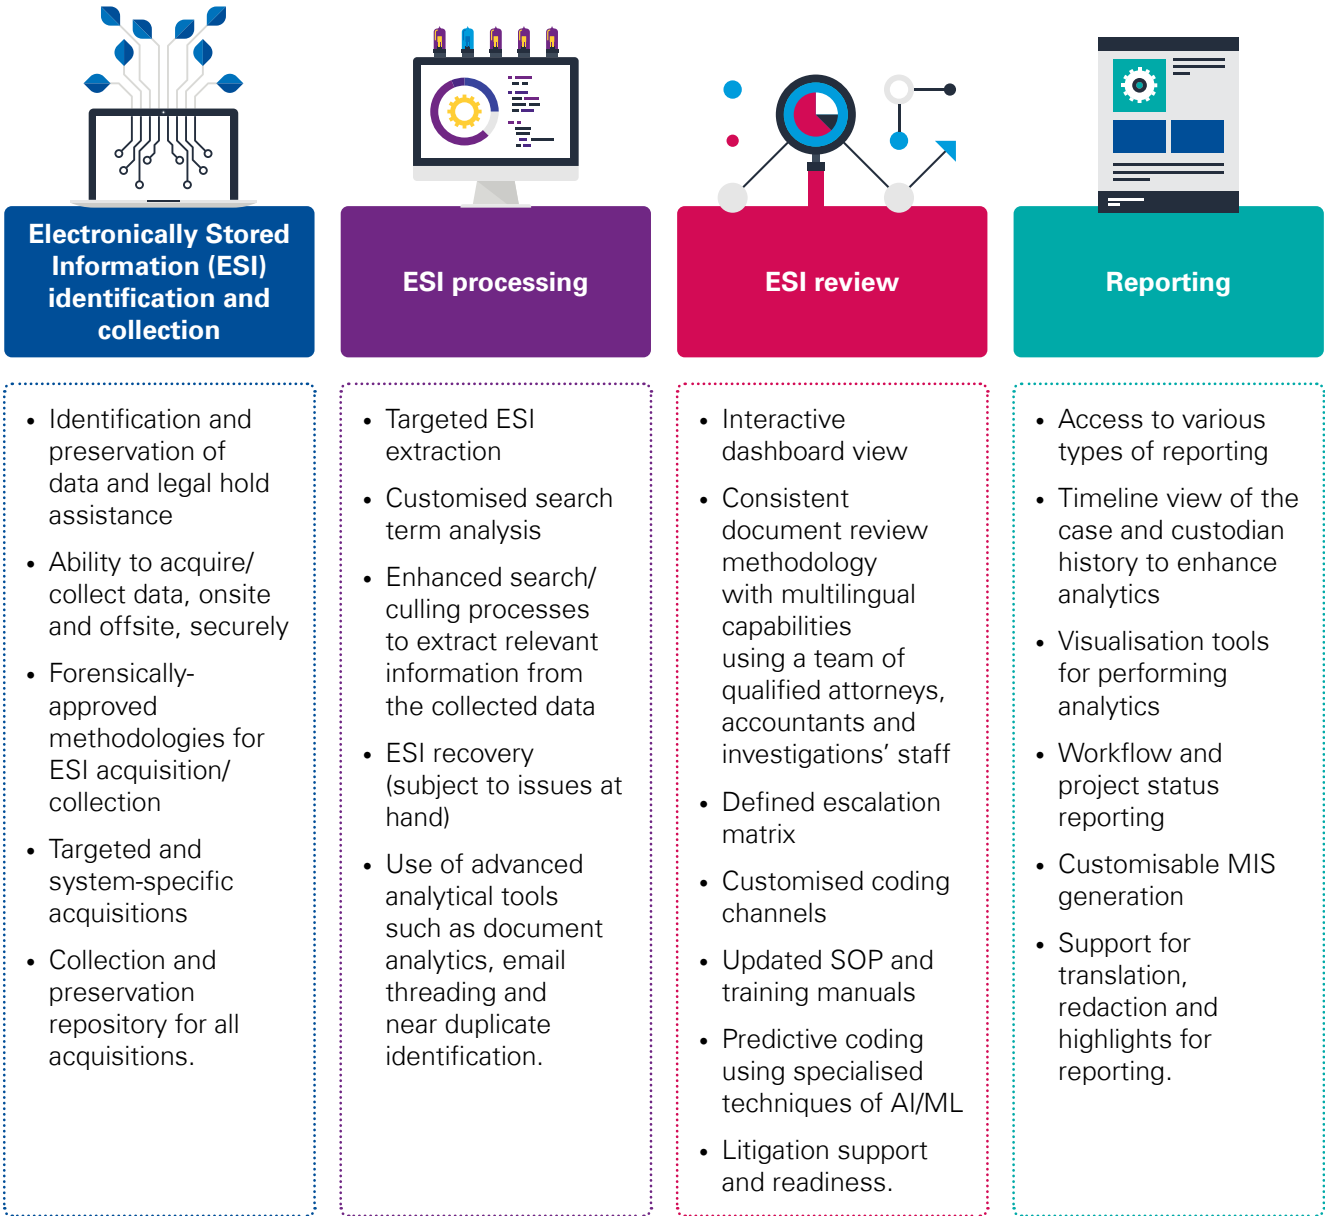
Electronically Stored Information (ESI) identification and collection

- Identification and preservation of data and legal hold assistance
- Ability to acquire/ collect data, onsite and offsite, securely
- Forensically-approved methodologies for ESI acquisition/ collection
- Targeted and system-specific acquisitions
- Collection and preservation repository for all acquisitions.

ESI processing

- Targeted ESI extraction
- Customised search term analysis
- Enhanced search/ culling processes to extract relevant information from the collected data
- ESI recovery (subject to issues at hand)
- Use of advanced analytical tools such as document analytics, email threading and near duplicate identification.

ESI review

- Interactive dashboard view
- Consistent document review methodology with multilingual capabilities using a team of qualified attorneys, accountants and investigations' staff
- Defined escalation matrix
- Customised coding channels
- Updated SOP and training manuals
- Predictive coding using specialised techniques of AI/ML
- Litigation support and readiness.

Reporting

- Access to various types of reporting
- Timeline view of the case and custodian history to enhance analytics
- Visualisation tools for performing analytics
- Workflow and project status reporting
- Customisable MIS generation
- Support for translation, redaction and highlights for reporting.